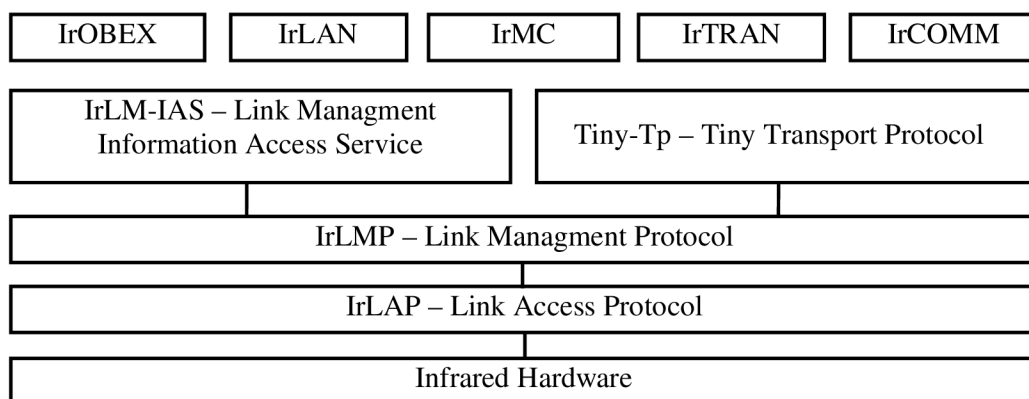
IrOBEX
IrLAN
IrMC
IrTRAN
IrCOMM

IrLM-IAS – Link Managment Information Access Service

Tiny-Tp – Tiny Transport Protocol

IrLMP – Link Managment Protocol

IrLAP – Link Access Protocol

Infrared Hardware